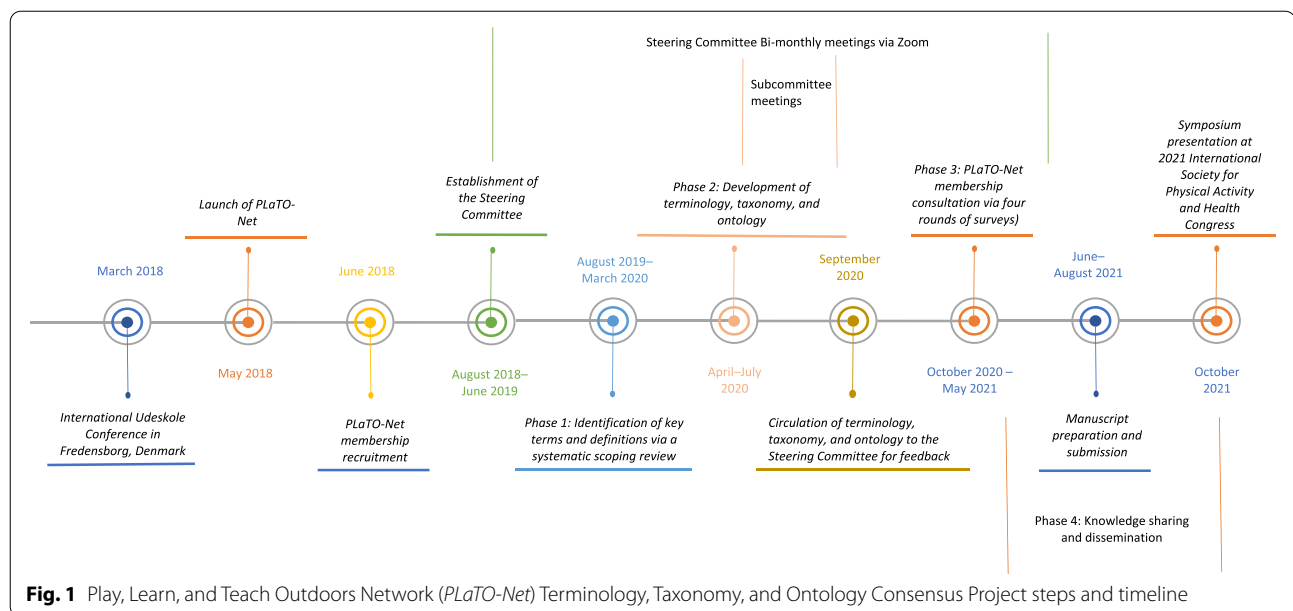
Steering Committee Bi-monthly meetings via Zoom

Subcommittee meetings

Launch of PLaTO-Net

Establishment of the Steering Committee

Phase 2: Development of terminology, taxonomy, and ontology

Phase 3: PLaTO-Net membership consultation via four rounds of surveys)

Symposium presentation at 2021 International Society for Physical Activity and Health Congress

March 2018

May 2018

June 2018

August 2018–June 2019

August 2019–March 2020

April–July 2020

September 2020

October 2020 – May 2021

June–August 2021

October 2021

International Udeskole Conference in Fredensborg, Denmark

PLaTO-Net membership recruitment

Phase 1: Identification of key terms and definitions via a systematic scoping review

Circulation of terminology, taxonomy, and ontology to the Steering Committee for feedback

Manuscript preparation and submission

Phase 4: Knowledge sharing and dissemination

Fig. 1 Play, Learn, and Teach Outdoors Network (PLaTO-Net) Terminology, Taxonomy, and Ontology Consensus Project steps and timeline